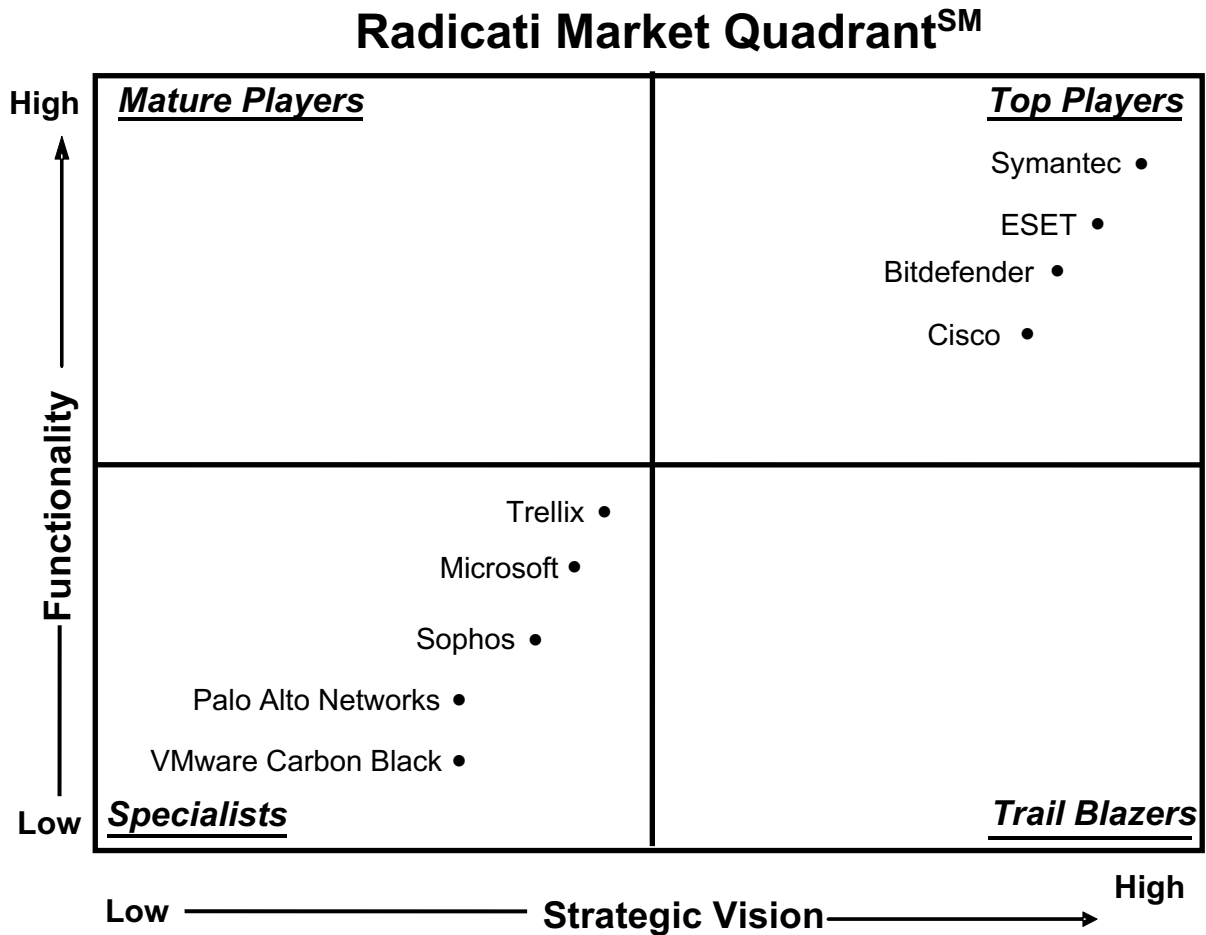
Radicati Market Quadrant$^{SM}$

High

Mature Players

Top Players

Symantec

ESET

Bitdefender

Cisco

Functionality

Trellix

Microsoft

Sophos

Palo Alto Networks

VMware Carbon Black

Low

Specialists

Trail Blazers

Low

Strategic Vision

High